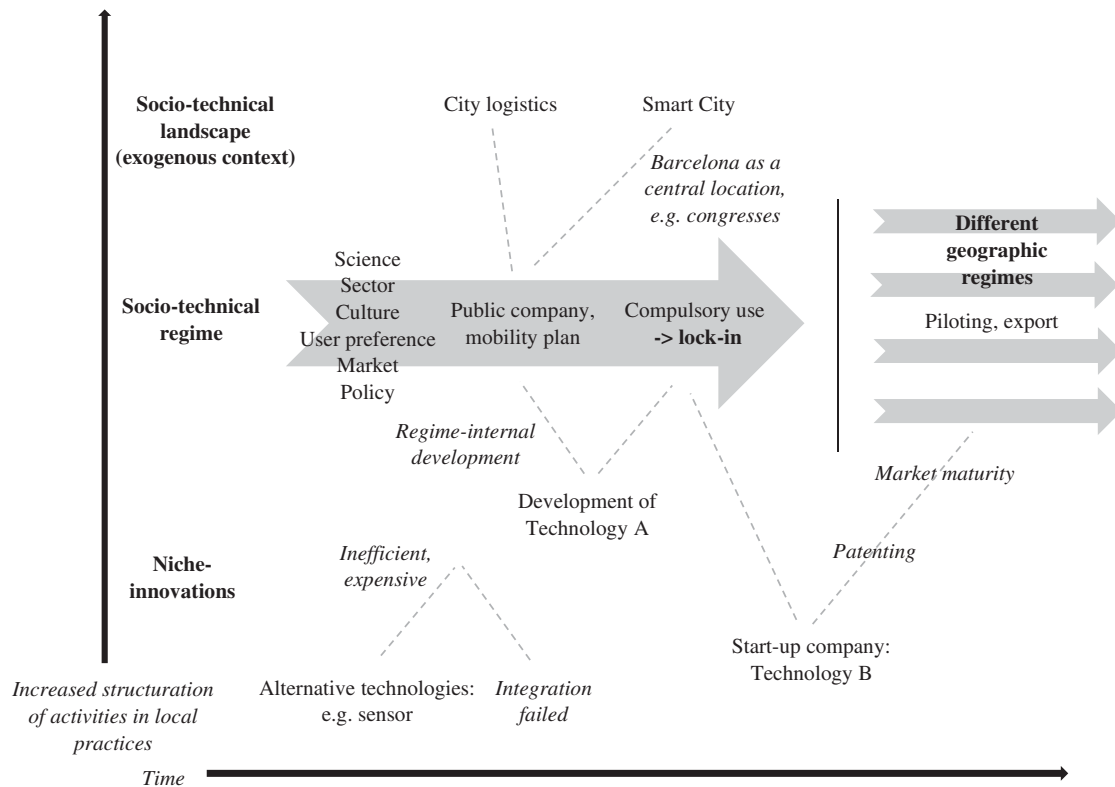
Socio-technical landscape (exogenous context)

City logistics

Smart City

Barcelona as a central location, e.g. congresses

Different geographic regimes

Socio-technical regime

Science
Sector
Culture
User preference
Market
Policy

Public company, mobility plan

Compulsory use
-> lock-in

Piloting, export

Regime-internal development

Development of Technology A

Market maturity

Niche-innovations

Inefficient, expensive

Patenting

Start-up company: Technology B

Increased structuration of activities in local practices

Alternative technologies: e.g. sensor

Integration failed

Time